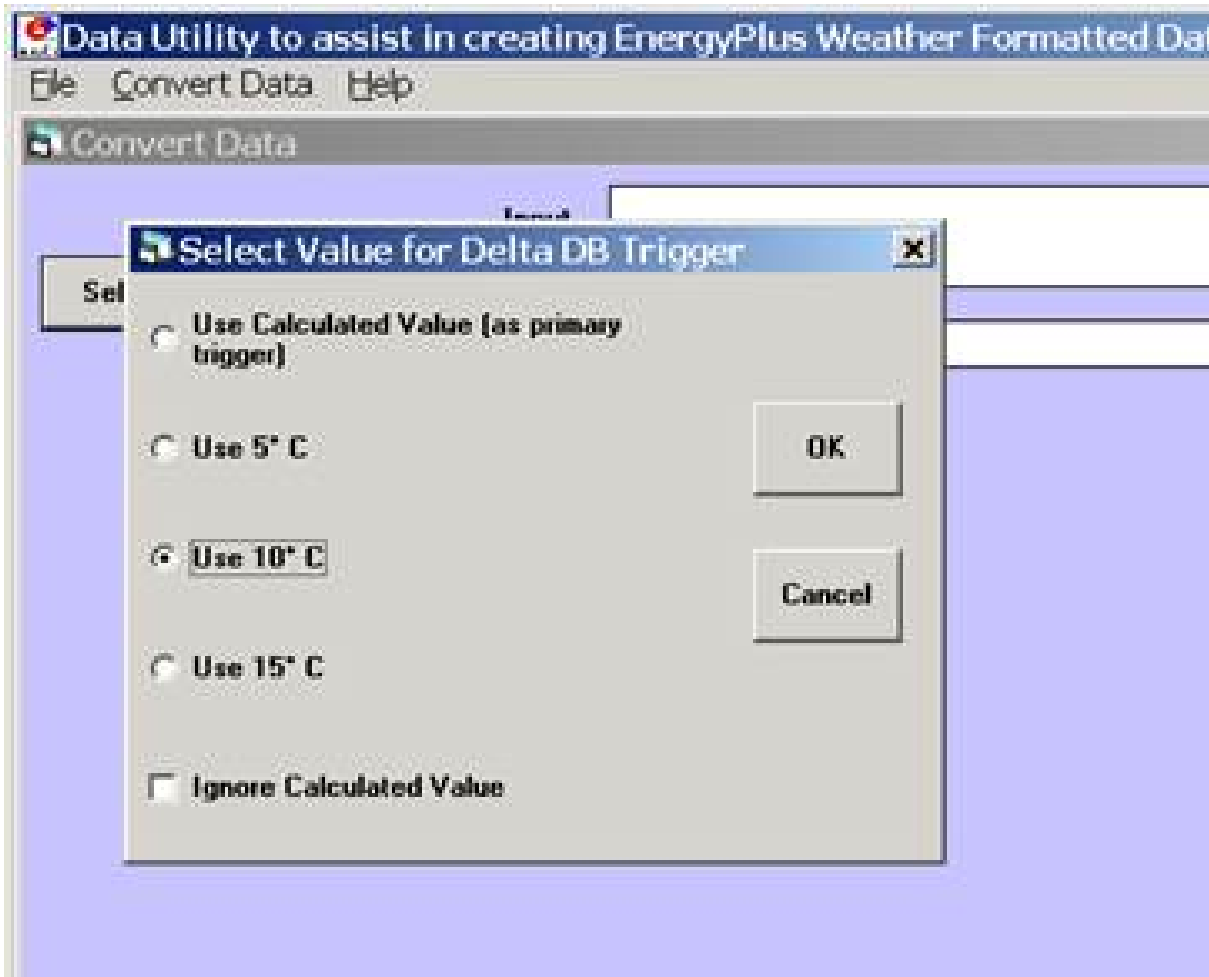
Data Utility to assist in creating EnergyPlus Weather Formatted Dat

File Convert Data Help

Convert Data

Input

Sel

Select Value for Delta DB Trigger

Use Calculated Value (as primary trigger)

Use 5° C

OK

Use 10° C

Cancel

Use 15° C

Ignore Calculated Value